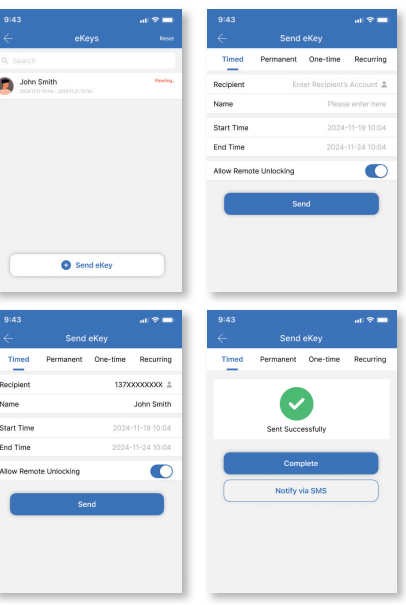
9:43
eKeys
Reset
Search
John Smith
Pending...
2024.11.12 10:04 - 2024.11.21 10:04
Send eKey

9:43
Send eKey
Timed
Permanent
One-time
Recurring
Recipient
Enter Recipient's Account
Name
Please enter here
Start Time
2024-11-19 10:04
End Time
2024-11-24 10:04
Allow Remote Unlocking
Send

9:43
Send eKey
Timed
Permanent
One-time
Recurring
Recipient
137XXXXXXXX
Name
John Smith
Start Time
2024-11-19 10:04
End Time
2024-11-24 10:04
Allow Remote Unlocking
Send

9:43
Send eKey
Timed
Permanent
One-time
Recurring
Sent Successfully
Complete
Notify via SMS